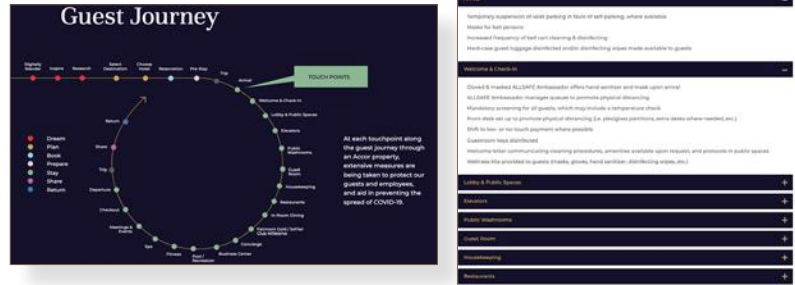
Guest Journey

Digitally Wonder
Inspire
Research
Select Destination
Choose Hotel
Reservation
Pre Stay
Trip
Arrival
Welcome & Check-In
Lobby & Public Spaces
Elevators
Public Washrooms
Guest Room
Housekeeping
Restaurants
In Room Dining
Fairmont Gold / Sofitel Club Millesime
Concierge
Business Center
Pool / Recreation
Fitness
Spa
Meetings & Events
Checkout
Departure
Trip
Share
Return

TOUCH POINTS

Dream
Plan
Book
Prepare
Stay
Share
Return

At each touchpoint along the guest journey through an Accor property, extensive measures are being taken to protect our guests and employees, and aid in preventing the spread of COVID-19.

Temporary suspension of valet parking in favor of self-parking, where available
Masks for bell persons
Increased frequency of bell cart cleaning & disinfecting
Hard-case guest luggage disinfected and/or disinfecting wipes made available to guests

Welcome & Check-In
Gloved & masked ALLSAFE Ambassador offers hand sanitizer and mask upon arrival
ALLSAFE Ambassador manages queues to promote physical distancing
Mandatory screening for all guests, which may include a temperature check
Front desk set up to promote physical distancing (i.e. plexiglass partitions, extra desks where needed, etc.)
Shift to low- or no-touch payment where possible
Guestroom keys disinfected
Welcome letter communicating cleaning procedures, amenities available upon request, and protocols in public spaces
Wellness kits provided to guests (masks, gloves, hand sanitizer, disinfecting wipes, etc.)

Lobby & Public Spaces
Elevators
Public Washrooms
Guest Room
Housekeeping
Restaurants